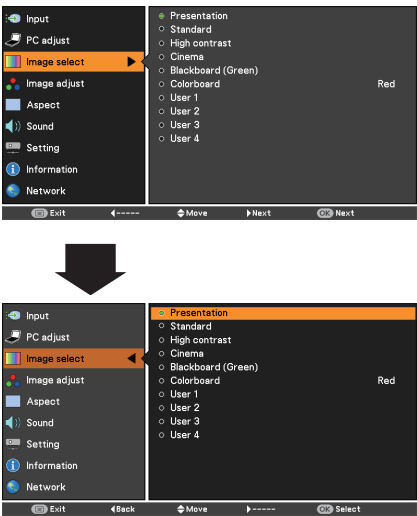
Input
PC adjust
Image select
Image adjust
Aspect
Sound
Setting
Information
Network

Presentation
Standard
High contrast
Cinema
Blackboard (Green)
Colorboard Red
User 1
User 2
User 3
User 4

Exit ◀----- Move ▶Next OK Next

Input
PC adjust
Image select
Image adjust
Aspect
Sound
Setting
Information
Network

Presentation
Standard
High contrast
Cinema
Blackboard (Green)
Colorboard Red
User 1
User 2
User 3
User 4

Exit ◀Back Move ▶----- OK Select